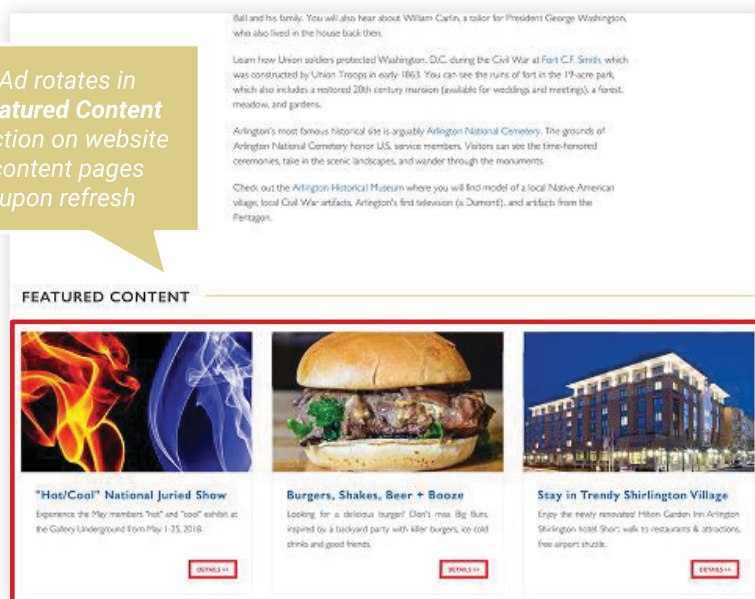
Ad rotates in atured Content ction on website content pages upon refresh

Ball and his family. You will also hear about William Carlin, a tailor for President George Washington, who also lived in the house back then.

Learn how Union soldiers protected Washington, D.C. during the Civil War at Fort C.F. Smith, which was constructed by Union Troops in early 1863. You can see the ruins of fort in the 19-acre park, which also includes a restored 20th century mansion (available for weddings and meetings), a forest, meadow, and gardens.

Arlington's most famous historical site is arguably Arlington National Cemetery. The grounds of Arlington National Cemetery honor U.S. service members. Visitors can see the time-honored ceremonies, take in the scenic landscapes, and wander through the monuments.

Check out the Arlington Historical Museum where you will find model of a local Native American village, local Civil War artifacts, Arlington's first television (a Dumont), and artifacts from the Pentagon.

FEATURED CONTENT

"Hot/Cool" National Juried Show
Experience the May members "hot" and "cool" exhibit at the Gallery Underground from May 1-25, 2018.
DETAILS >>

Burgers, Shakes, Beer + Booze
Looking for a delicious burger? Don't miss Big Buns, inspired by a backyard party with killer burgers, ice-cold drinks and good friends.
DETAILS >>

Stay in Trendy Shirlington Village
Enjoy the newly renovated Hilton Garden Inn Arlington Shirlington hotel. Short walk to restaurants & attractions, free airport shuttle.
DETAILS >>